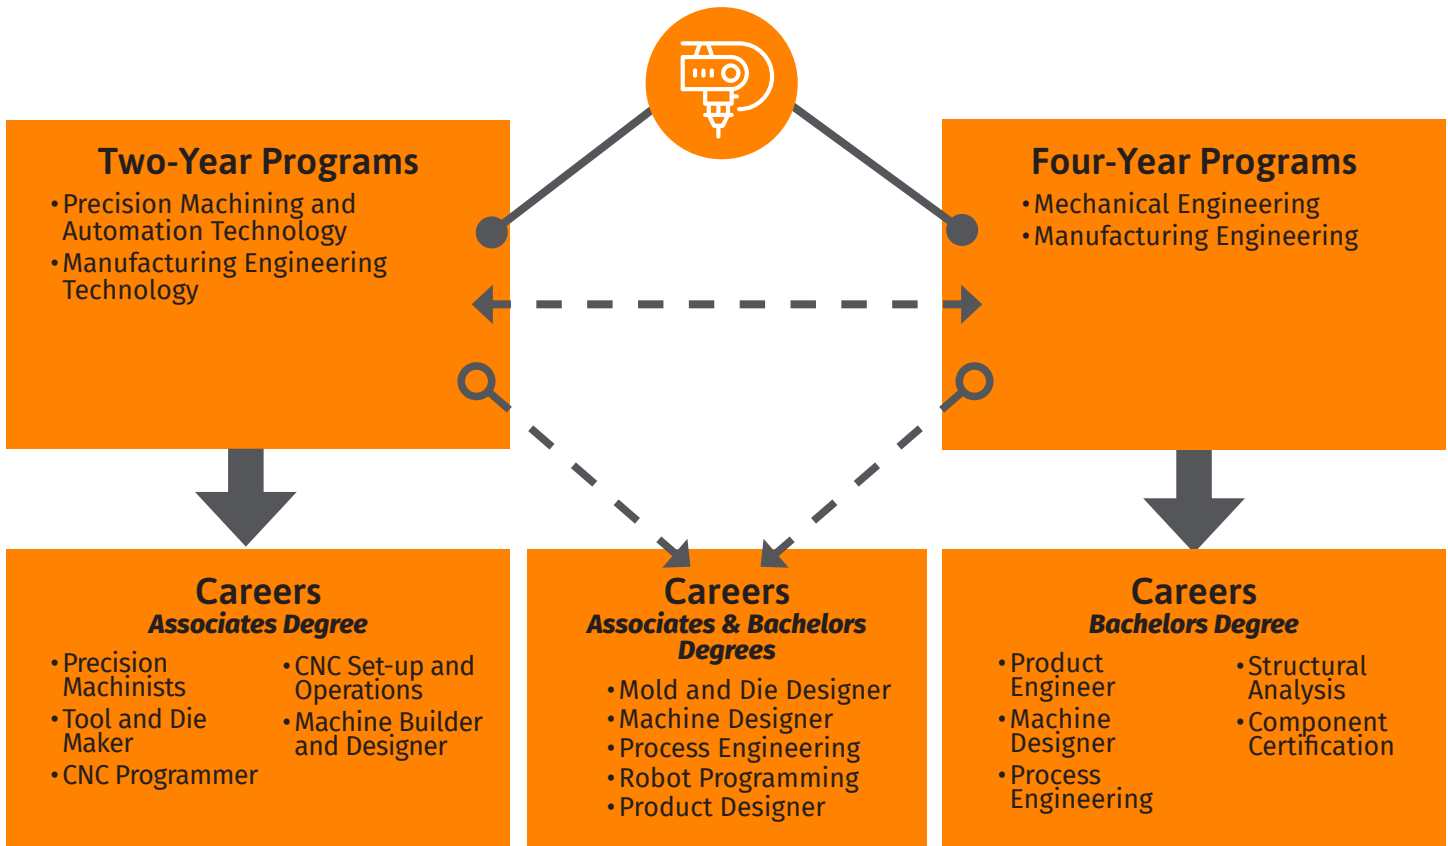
Two-Year Programs

• Precision Machining and Automation Technology
• Manufacturing Engineering Technology

Four-Year Programs

• Mechanical Engineering
• Manufacturing Engineering

Careers
Associates Degree

• Precision Machinists
• Tool and Die Maker
• CNC Programmer
• CNC Set-up and Operations
• Machine Builder and Designer

Careers
Associates & Bachelors Degrees

• Mold and Die Designer
• Machine Designer
• Process Engineering
• Robot Programming
• Product Designer

Careers
Bachelors Degree

• Product Engineer
• Machine Designer
• Process Engineering
• Structural Analysis
• Component Certification